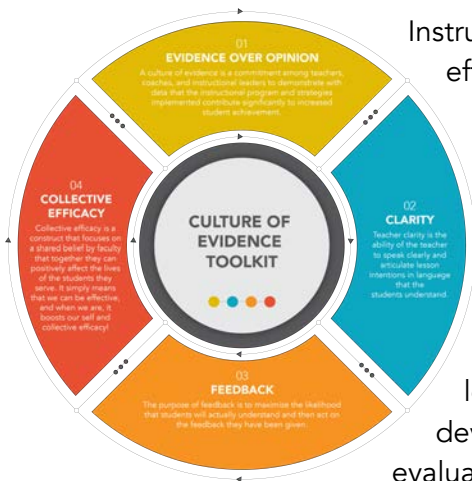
01
EVIDENCE OVER OPINION
A culture of evidence is a commitment among teachers, coaches, and instructional leaders to demonstrate with data that the instructional program and strategies implemented contribute significantly to increased student achievement.

02
CLARITY
Teacher clarity is the ability of the teacher to speak clearly and articulate lesson intentions in language that the students understand.

03
FEEDBACK
The purpose of feedback is to maximize the likelihood that students will actually understand and then act on the feedback they have been given.

04
COLLECTIVE EFFICACY
Collective efficacy is a construct that focuses on a shared belief by faculty that together they can positively affect the lives of the students they serve. It simply means that we can be effective, and when we are, it boosts our self and collective efficacy!

CULTURE OF EVIDENCE TOOLKIT

Instru
ef

I
dev
evalua